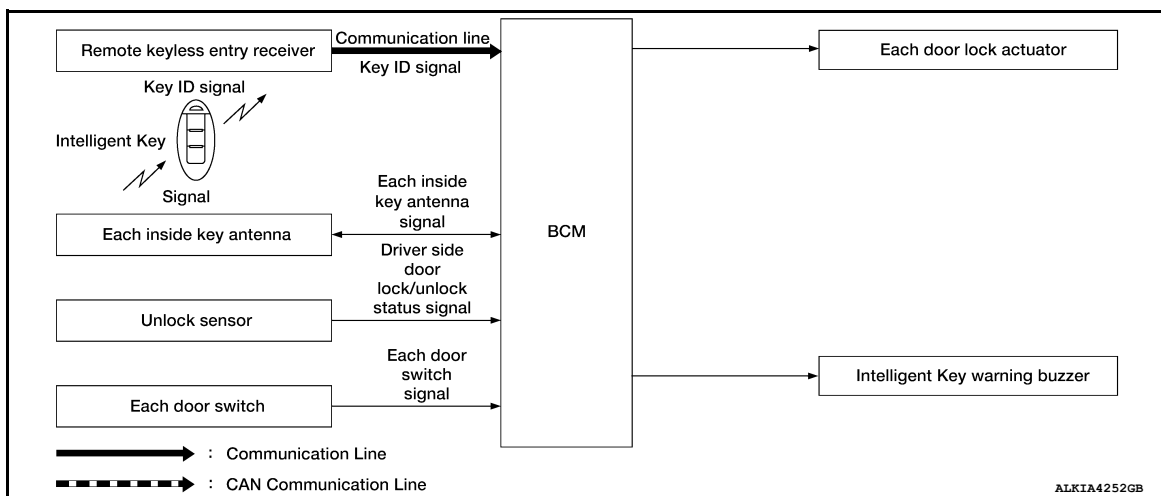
Remote keyless entry receiver

Communication line

Key ID signal

Key ID signal

Intelligent Key

Signal

Each inside key antenna

Each inside key antenna signal

Driver side door lock/unlock status signal

Unlock sensor

Each door switch signal

Each door switch

BCM

Each door lock actuator

Intelligent Key warning buzzer

: Communication Line

: CAN Communication Line

ALKIA4252GB